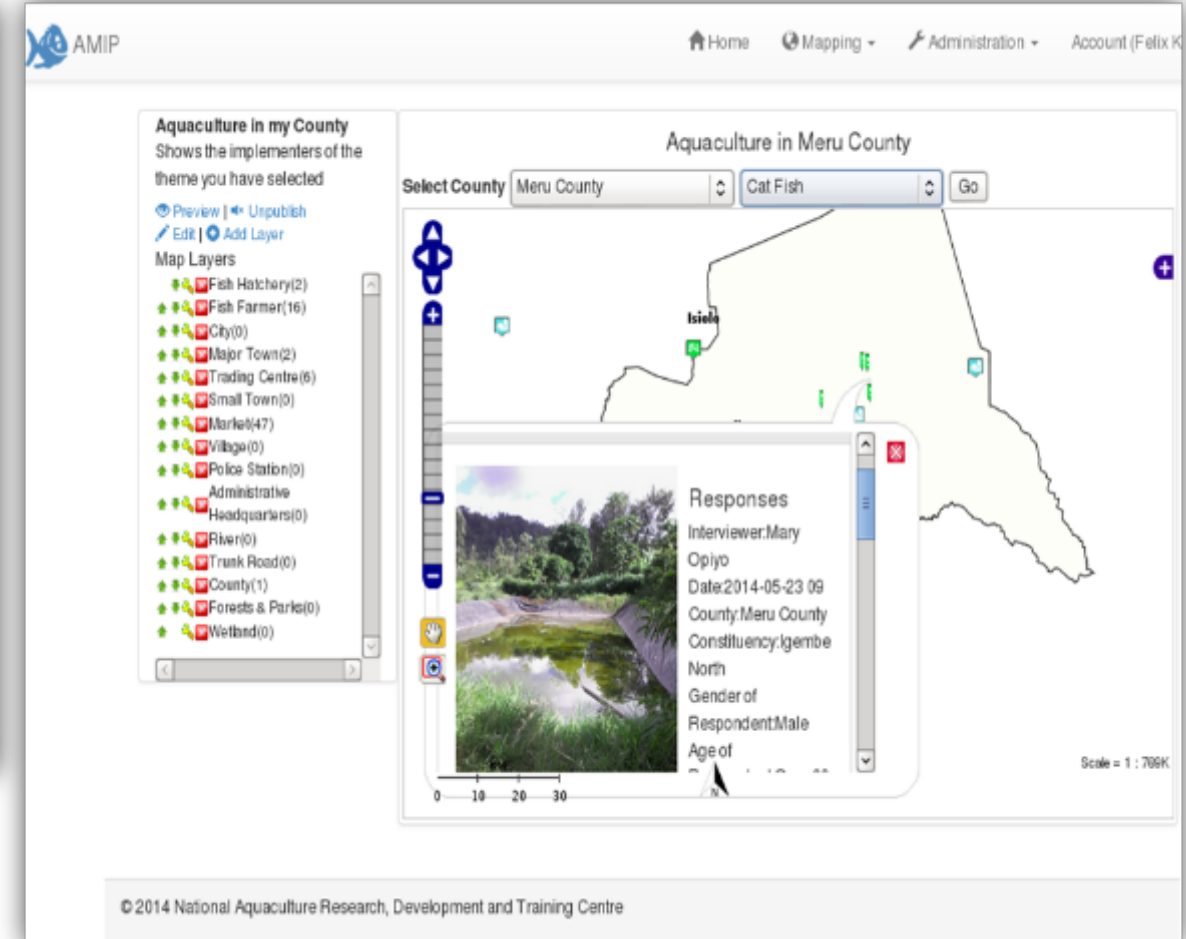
AMIP

Home Mapping Administration Account (Felix K

Aquaculture in my County
Shows the implementers of the theme you have selected

Preview | Unpublish
Edit | Add Layer
Map Layers
Fish Hatchery(2)
Fish Farmer(16)
City(0)
Major Town(2)
Trading Centre(6)
Small Town(0)
Market(47)
Village(0)
Police Station(0)
Administrative Headquarters(0)
River(0)
Trunk Road(0)
County(1)
Forests & Parks(0)
Wetland(0)

Aquaculture in Meru County

Select County Meru County Cat Fish Go

Isiolo

Responses
Interviewer:Mary Opiyo
Date:2014-05-23 09
County:Meru County
Constituency:Igembe North
Gender of Respondent:Male
Age of
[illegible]

Scale = 1 : 709K

0 10 20 30

© 2014 National Aquaculture Research, Development and Training Centre